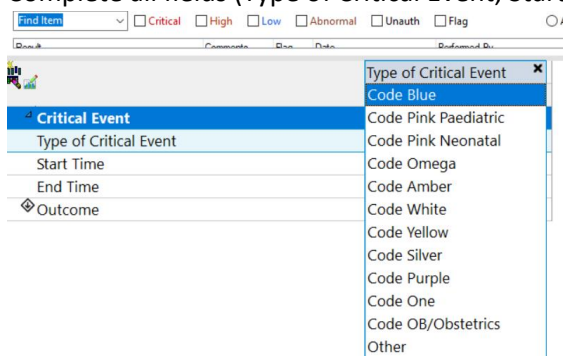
Complete all fields (Type of Critical Event, Start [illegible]

Find Item | Critical | High | Low | Abnormal | Unauth | Flag | A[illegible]

Result | Comments | Flag | Date | Performed By

Critical Event
Type of Critical Event
Start Time
End Time
Outcome

Type of Critical Event ×
Code Blue
Code Pink Paediatric
Code Pink Neonatal
Code Omega
Code Amber
Code White
Code Yellow
Code Silver
Code Purple
Code One
Code OB/Obstetrics
Other